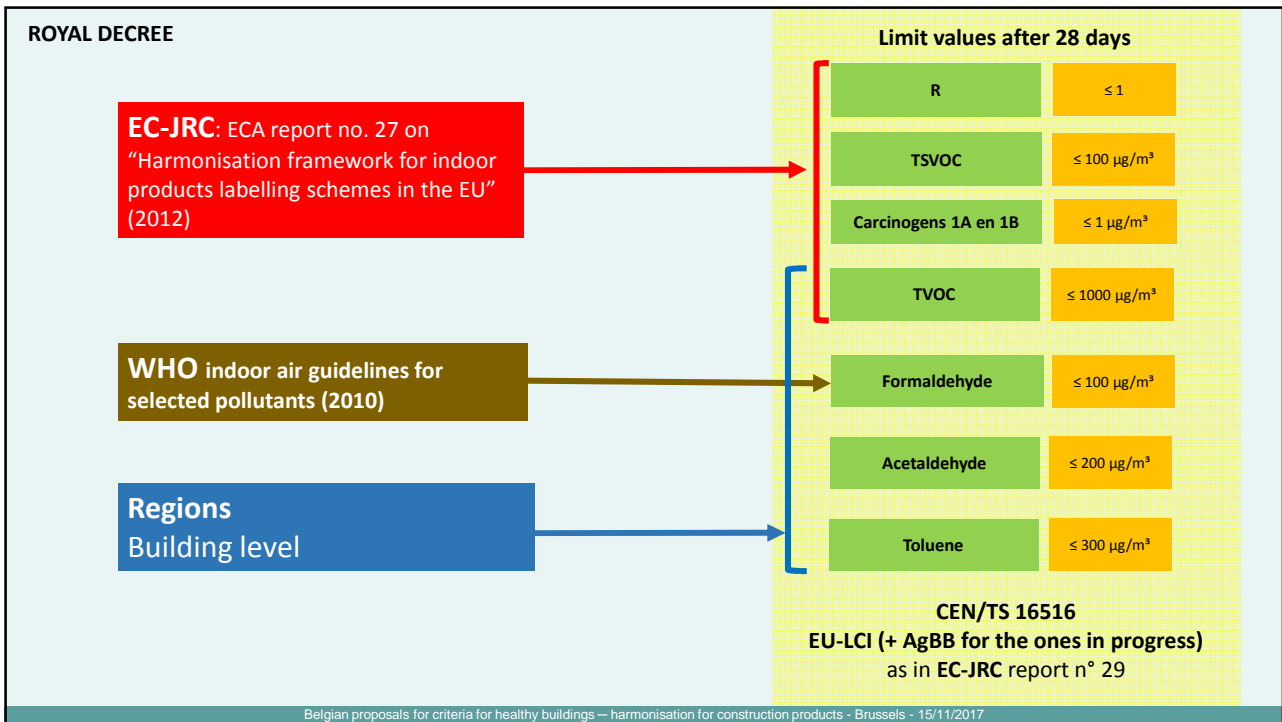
ROYAL DECREE

EC-JRC: ECA report no. 27 on "Harmonisation framework for indoor products labelling schemes in the EU" (2012)

WHO indoor air guidelines for selected pollutants (2010)

Regions
Building level

Limit values after 28 days

| R | ≤ 1 |
|---|---|
| TSVOC | ≤ 100 µg/m³ |
| Carcinogens 1A en 1B | ≤ 1 µg/m³ |
| TVOC | ≤ 1000 µg/m³ |
| Formaldehyde | ≤ 100 µg/m³ |
| Acetaldehyde | ≤ 200 µg/m³ |
| Toluene | ≤ 300 µg/m³ |

CEN/TS 16516
EU-LCI (+ AgBB for the ones in progress)
as in EC-JRC report n° 29

Belgian proposals for criteria for healthy buildings – harmonisation for construction products - Brussels - 15/11/2017